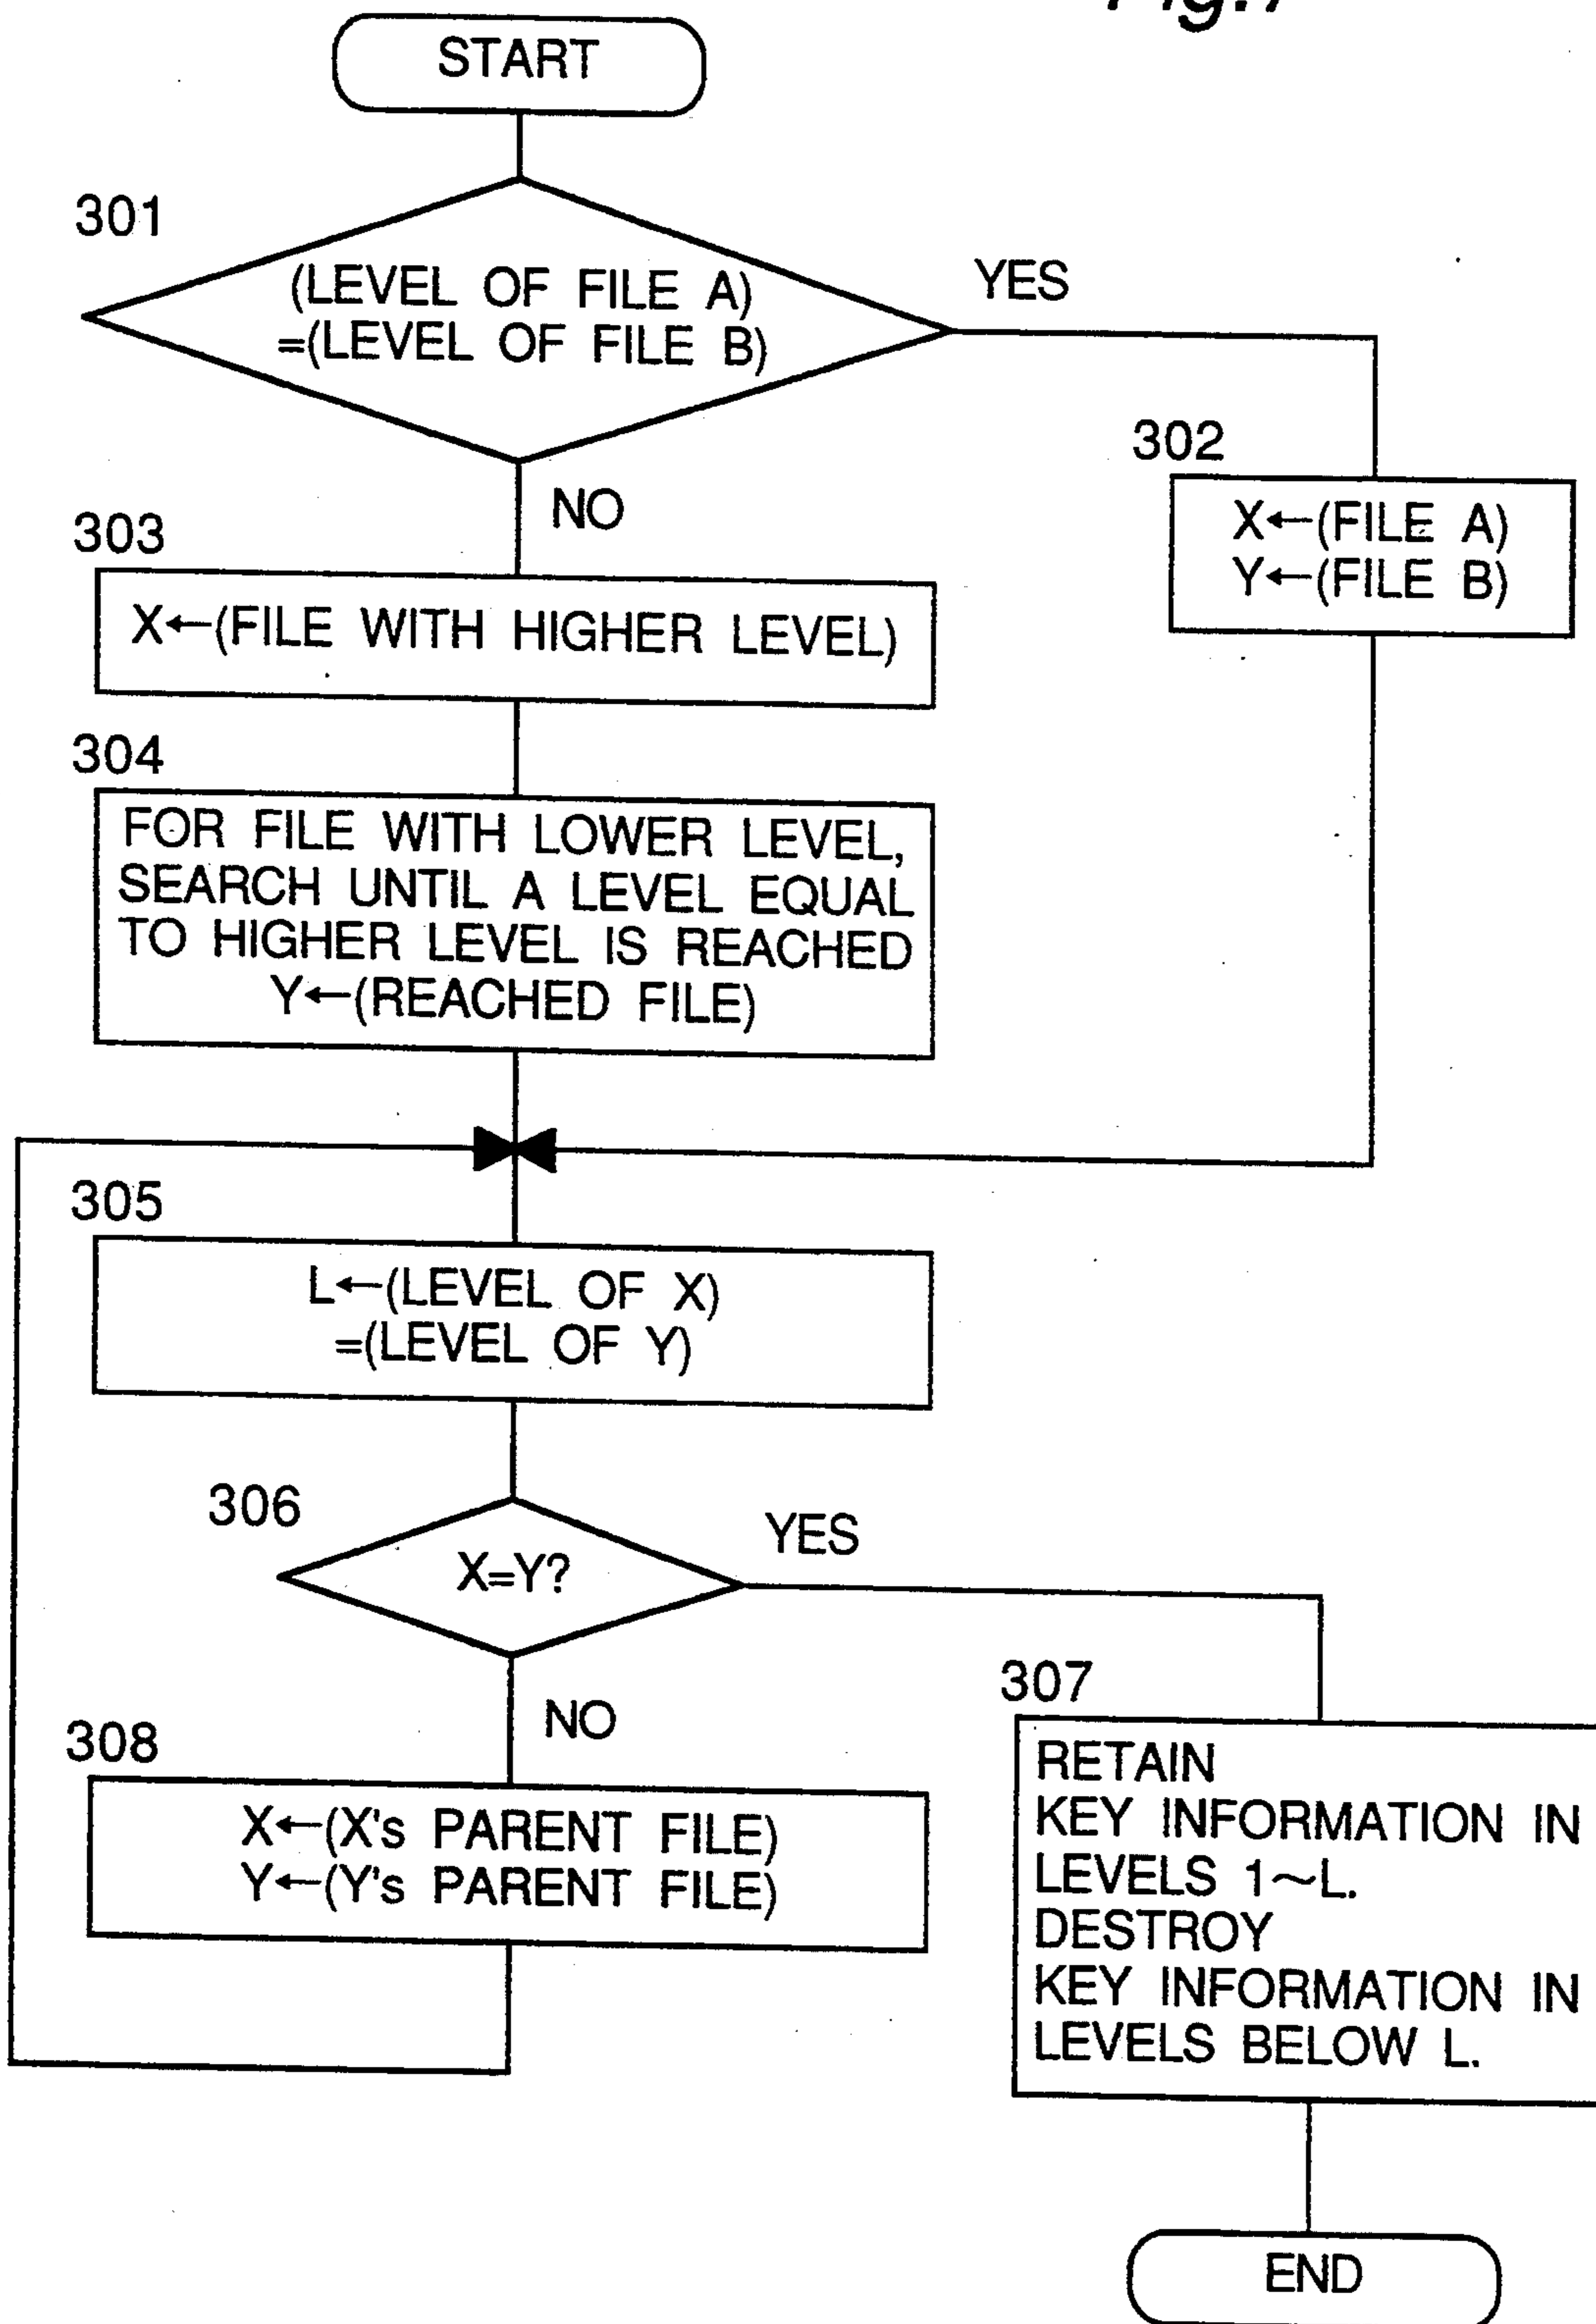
Fig.7

START

301

(LEVEL OF FILE A) =(LEVEL OF FILE B)

YES

302

X←(FILE A)
Y←(FILE B)

NO

303

X←(FILE WITH HIGHER LEVEL)

304

FOR FILE WITH LOWER LEVEL, SEARCH UNTIL A LEVEL EQUAL TO HIGHER LEVEL IS REACHED
Y←(REACHED FILE)

305

L←(LEVEL OF X) =(LEVEL OF Y)

306

X=Y?

YES

307

RETAIN
KEY INFORMATION IN
LEVELS 1~L.
DESTROY
KEY INFORMATION IN
LEVELS BELOW L.

NO

308

X←(X's PARENT FILE)
Y←(Y's PARENT FILE)

END